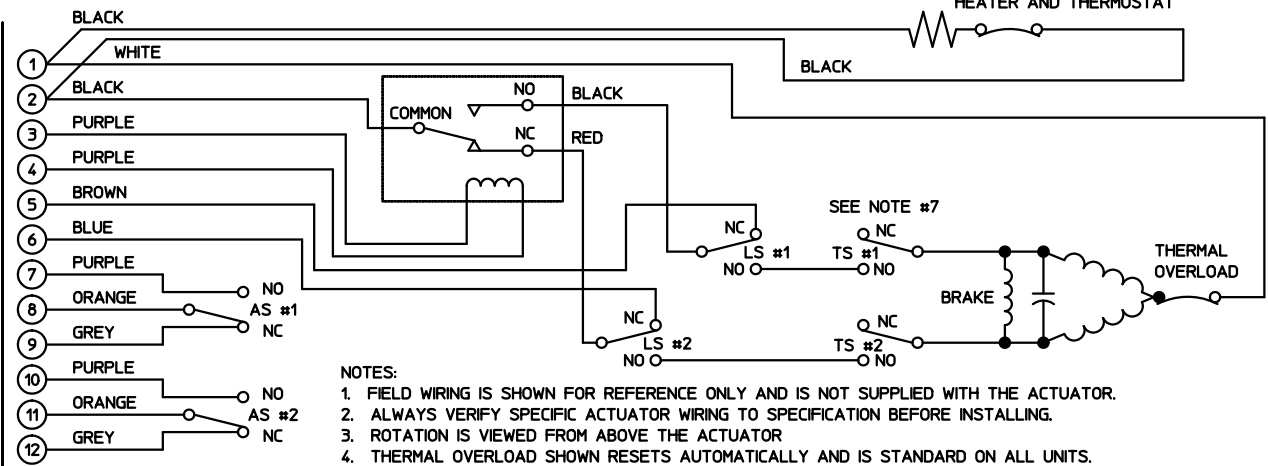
HEATER AND THERMOSTAT

BLACK
WHITE
BLACK
BLACK
PURPLE
PURPLE
BROWN
BLUE
PURPLE
ORANGE
GREY
PURPLE
ORANGE
GREY

1
2
3
4
5
6
7
8
9
10
11
12

COMMON
NO
NC
BLACK
RED

NO
AS #1
NC
NO
AS #2
NC

NC
LS #1
NO
NC
LS #2
NO

SEE NOTE #7
NC
TS #1
NO
NC
TS #2
NO

BRAKE
THERMAL OVERLOAD

NOTES:
1. FIELD WIRING IS SHOWN FOR REFERENCE ONLY AND IS NOT SUPPLIED WITH THE ACTUATOR.
2. ALWAYS VERIFY SPECIFIC ACTUATOR WIRING TO SPECIFICATION BEFORE INSTALLING.
3. ROTATION IS VIEWED FROM ABOVE THE ACTUATOR
4. THERMAL OVERLOAD SHOWN RESETS AUTOMATICALLY AND IS STANDARD ON ALL UNITS.